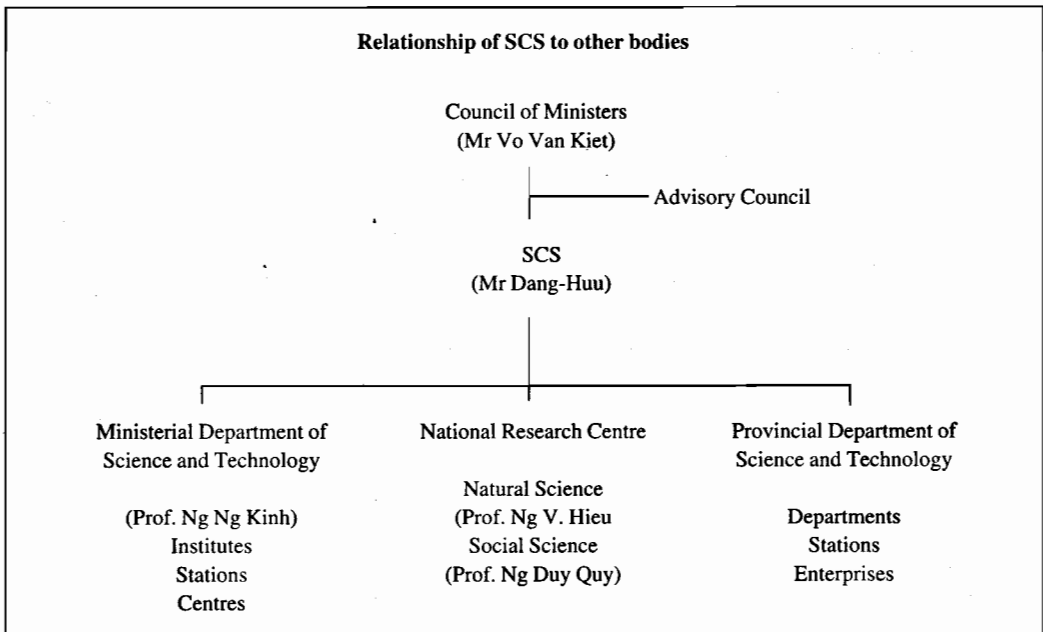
Relationship of SCS to other bodies

Council of Ministers
(Mr Vo Van Kiet)

Advisory Council

SCS
(Mr Dang-Huu)

Ministerial Department of Science and Technology

(Prof. Ng Ng Kinh)
Institutes
Stations
Centres

National Research Centre

Natural Science
(Prof. Ng V. Hieu
Social Science
(Prof. Ng Duy Quy)

Provincial Department of Science and Technology

Departments
Stations
Enterprises